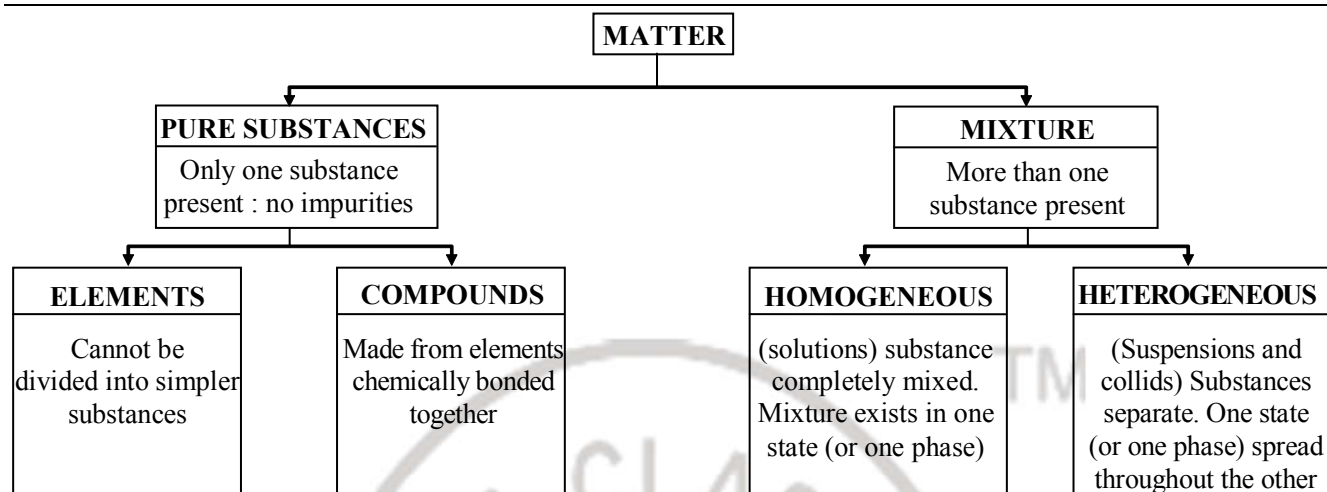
MATTER

PURE SUBSTANCES
Only one substance present : no impurities

MIXTURE
More than one substance present

ELEMENTS
Cannot be divided into simpler substances

COMPOUNDS
Made from elements chemically bonded together

HOMOGENEOUS
(solutions) substance completely mixed. Mixture exists in one state (or one phase)

HETEROGENEOUS
(Suspensions and collids) Substances separate. One state (or one phase) spread throughout the other

TM